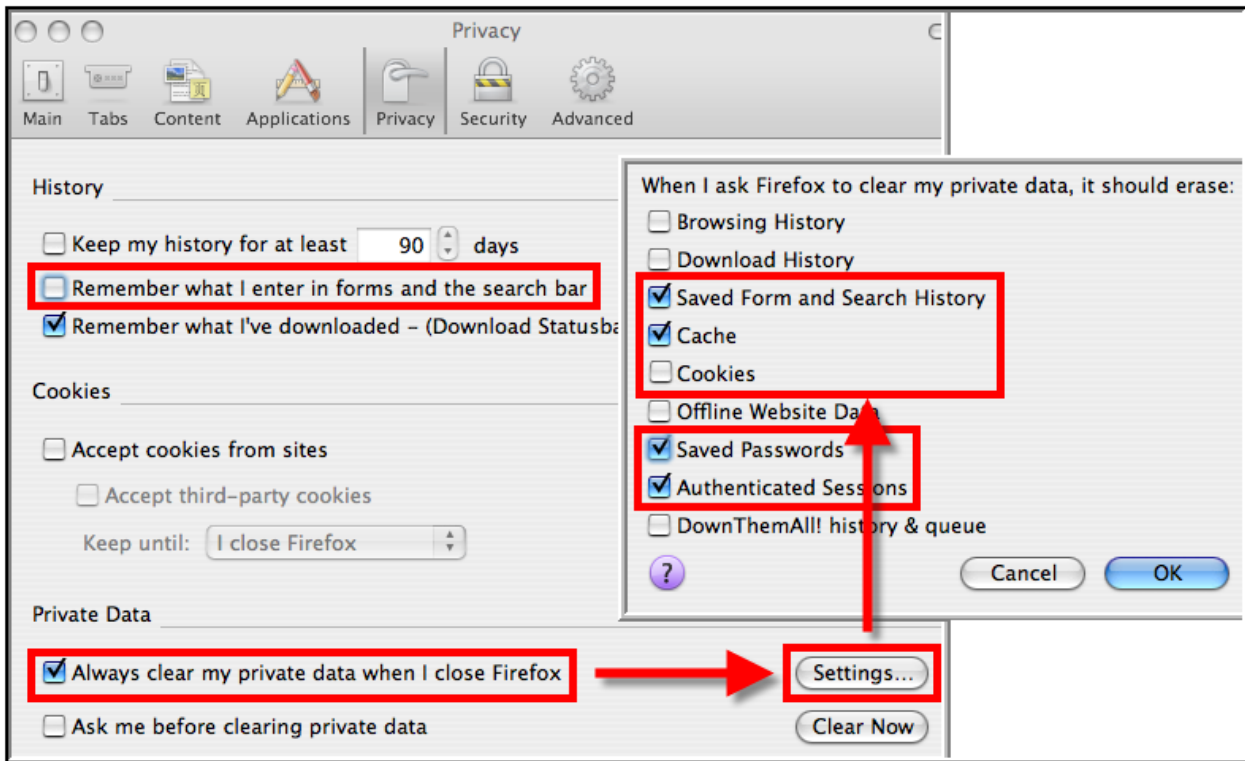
Privacy

Main Tabs Content Applications Privacy Security Advanced

History

Keep my history for at least 90 days

Remember what I enter in forms and the search bar

Remember what I've downloaded – (Download Statusba

Cookies

Accept cookies from sites

Accept third-party cookies

Keep until: I close Firefox

Private Data

Always clear my private data when I close Firefox

Settings...

Ask me before clearing private data

Clear Now

When I ask Firefox to clear my private data, it should erase:

Browsing History

Download History

Saved Form and Search History

Cache

Cookies

Offline Website Da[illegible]

Saved Passwords

Authenticated Sess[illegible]ons

DownThemAll! hist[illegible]y & queue

?

Cancel

OK